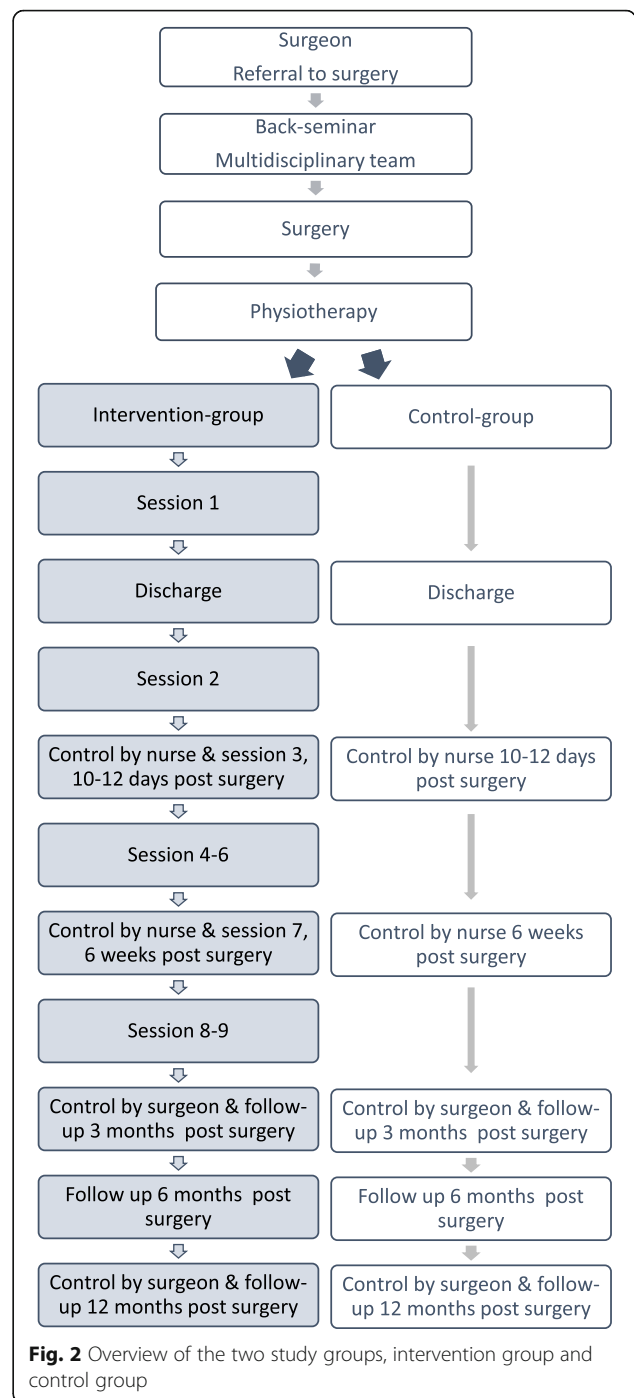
Surgeon
Referral to surgery

Back-seminar
Multidisciplinary team

Surgery

Physiotherapy

Intervention-group

Control-group

Session 1

Discharge

Discharge

Session 2

Control by nurse & session 3, 10-12 days post surgery

Control by nurse 10-12 days post surgery

Session 4-6

Control by nurse & session 7, 6 weeks post surgery

Control by nurse 6 weeks post surgery

Session 8-9

Control by surgeon & follow-up 3 months post surgery

Control by surgeon & follow-up 3 months post surgery

Follow up 6 months post surgery

Follow up 6 months post surgery

Control by surgeon & follow-up 12 months post surgery

Control by surgeon & follow-up 12 months post surgery

**Fig. 2** Overview of the two study groups, intervention group and control group